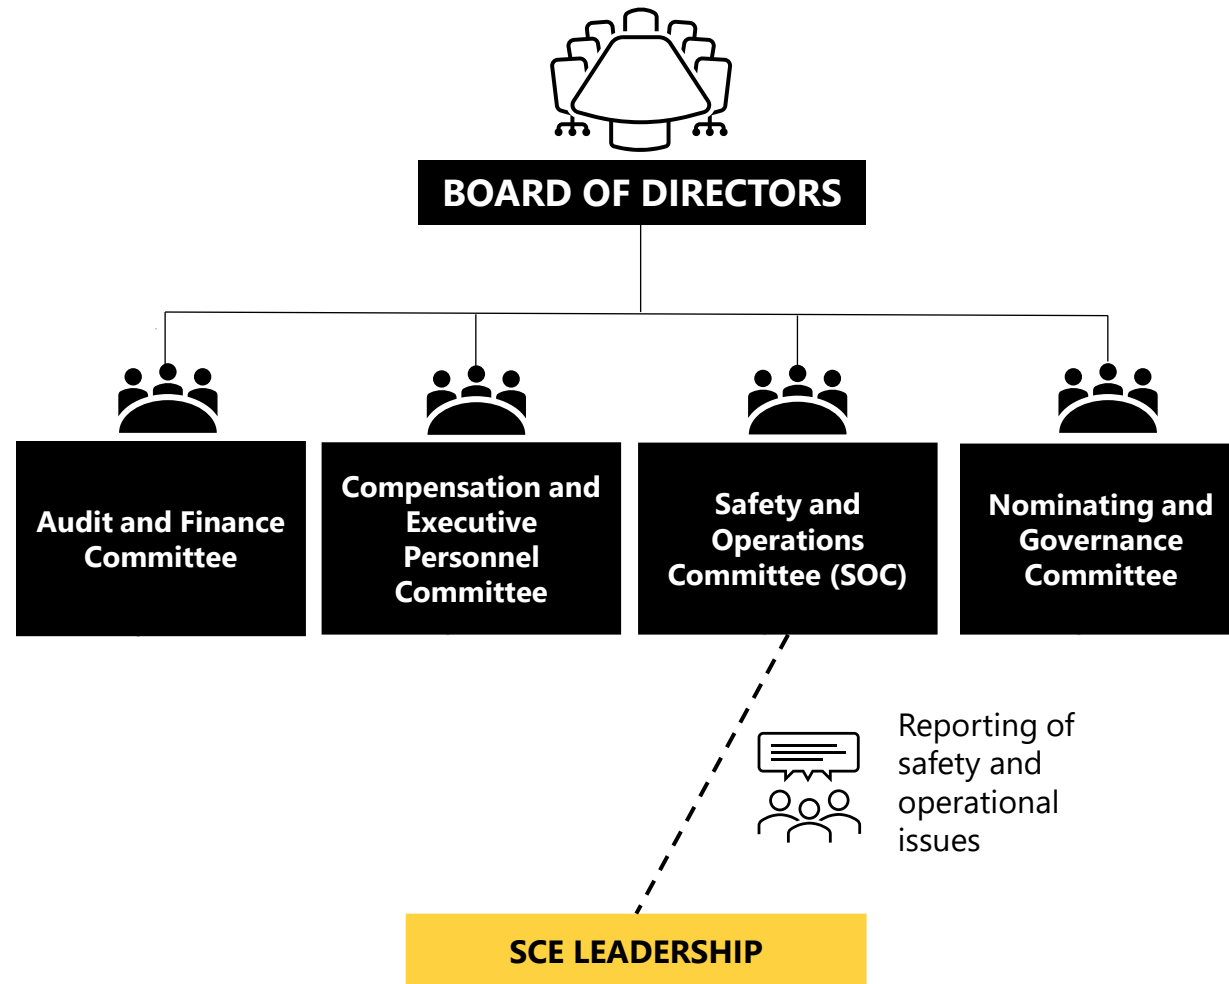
BOARD OF DIRECTORS

Audit and Finance Committee

Compensation and Executive Personnel Committee

Safety and Operations Committee (SOC)

Nominating and Governance Committee

Reporting of safety and operational issues

SCE LEADERSHIP